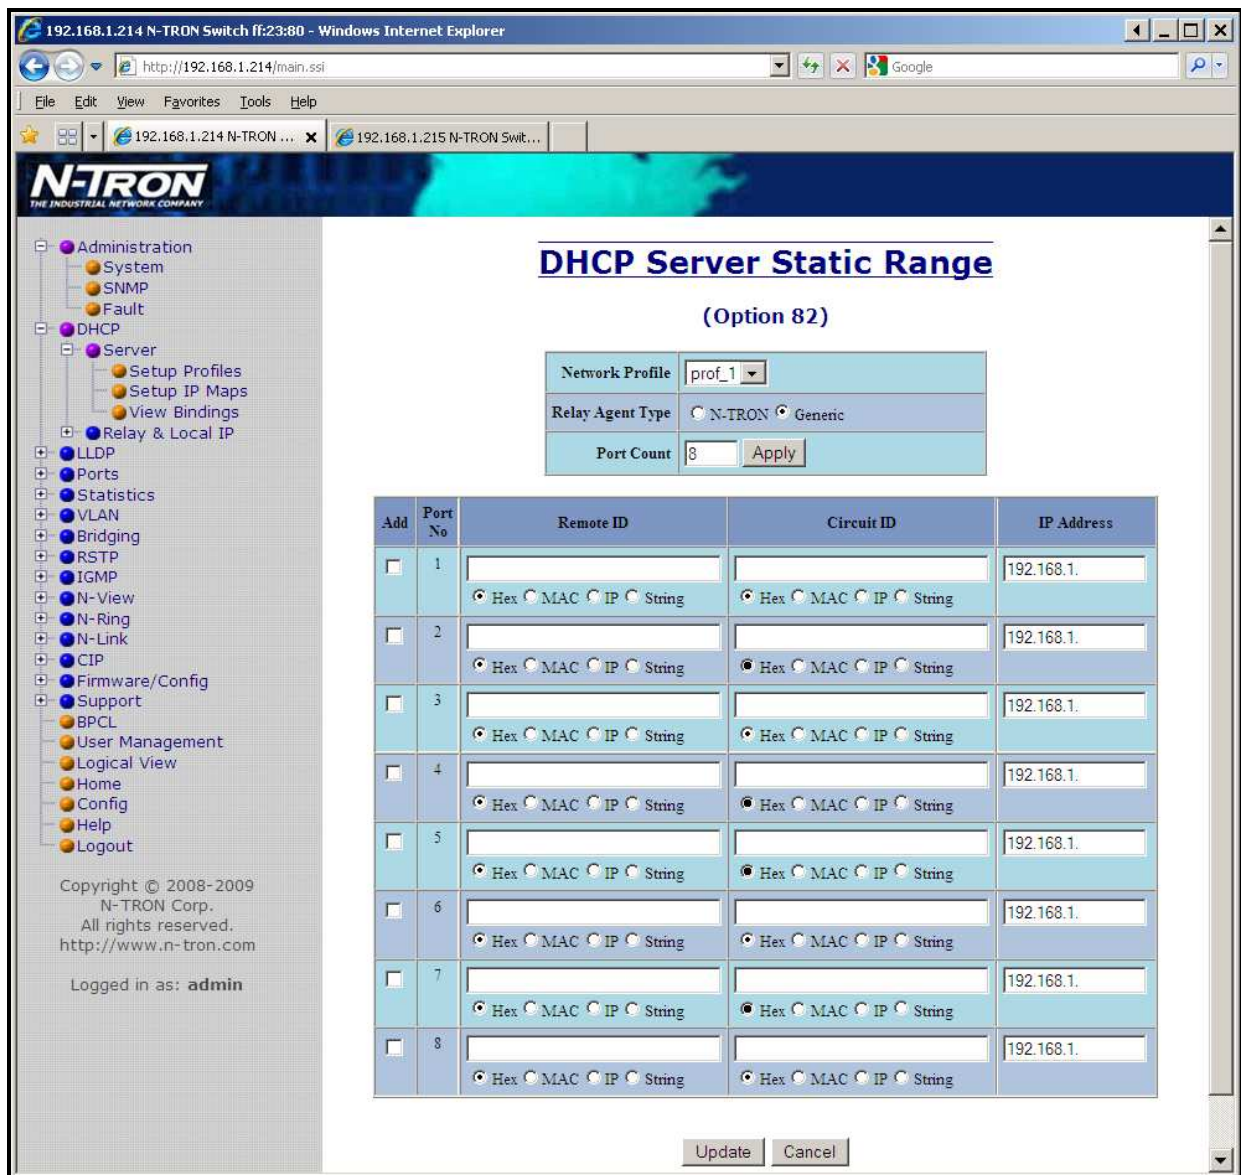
192.168.1.214 N-TRON Switch ff:23:80 - Windows Internet Explorer

http://192.168.1.214/main.ssi

Google

File Edit View Favorites Tools Help

192.168.1.214 N-TRON ...

192.168.1.215 N-TRON Swit...

N-TRON
THE INDUSTRIAL NETWORK COMPANY

Administration
System
SNMP
Fault
DHCP
Server
Setup Profiles
Setup IP Maps
View Bindings
Relay & Local IP
LLDP
Ports
Statistics
VLAN
Bridging
RSTP
IGMP
N-View
N-Ring
N-Link
CIP
Firmware/Config
Support
BPCL
User Management
Logical View
Home
Config
Help
Logout

Copyright © 2008-2009
N-TRON Corp.
All rights reserved.
http://www.n-tron.com

Logged in as: admin

DHCP Server Static Range

(Option 82)

| Network Profile | prof_1 |
|---|---|
| Relay Agent Type | N-TRON Generic |
| Port Count | 8 Apply |

| Add | Port No | Remote ID | Circuit ID | IP Address |
|---|---|---|---|---|
| | 1 | Hex MAC IP String | Hex MAC IP String | 192.168.1. |
| | 2 | Hex MAC IP String | Hex MAC IP String | 192.168.1. |
| | 3 | Hex MAC IP String | Hex MAC IP String | 192.168.1. |
| | 4 | Hex MAC IP String | Hex MAC IP String | 192.168.1. |
| | 5 | Hex MAC IP String | Hex MAC IP String | 192.168.1. |
| | 6 | Hex MAC IP String | Hex MAC IP String | 192.168.1. |
| | 7 | Hex MAC IP String | Hex MAC IP String | 192.168.1. |
| | 8 | Hex MAC IP String | Hex MAC IP String | 192.168.1. |

Update Cancel